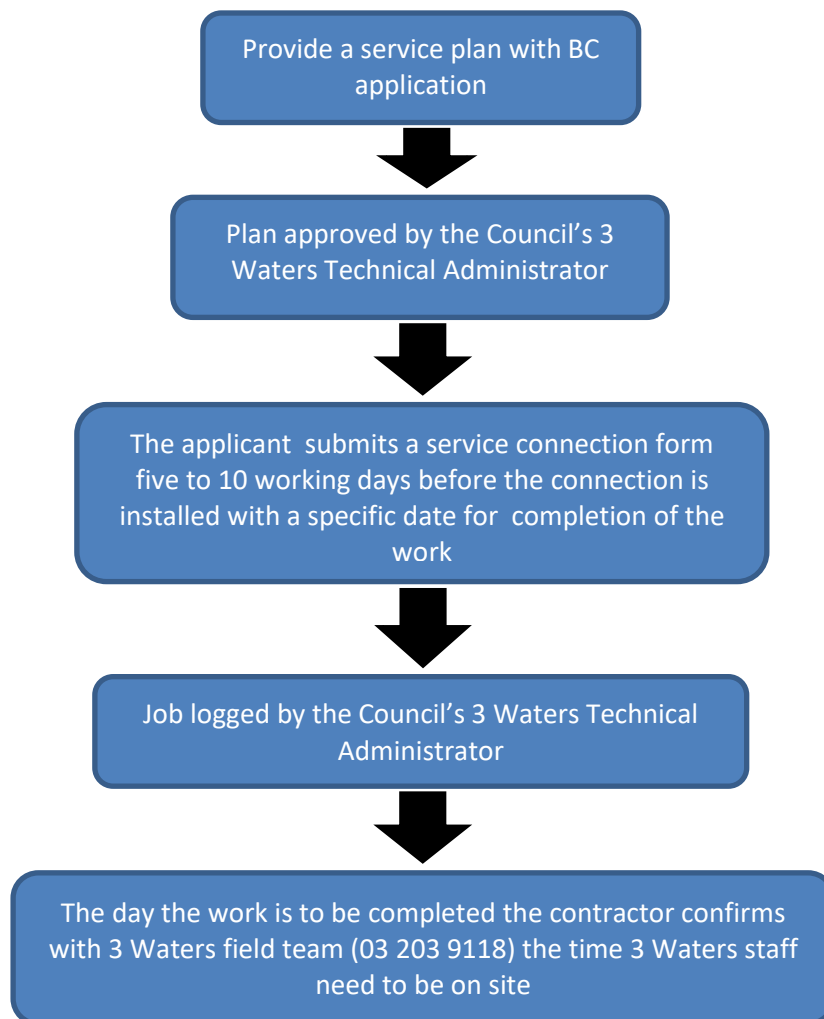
Provide a service plan with BC application

Plan approved by the Council's 3 Waters Technical Administrator

The applicant submits a service connection form five to 10 working days before the connection is installed with a specific date for completion of the work

Job logged by the Council's 3 Waters Technical Administrator

The day the work is to be completed the contractor confirms with 3 Waters field team (03 203 9118) the time 3 Waters staff need to be on site